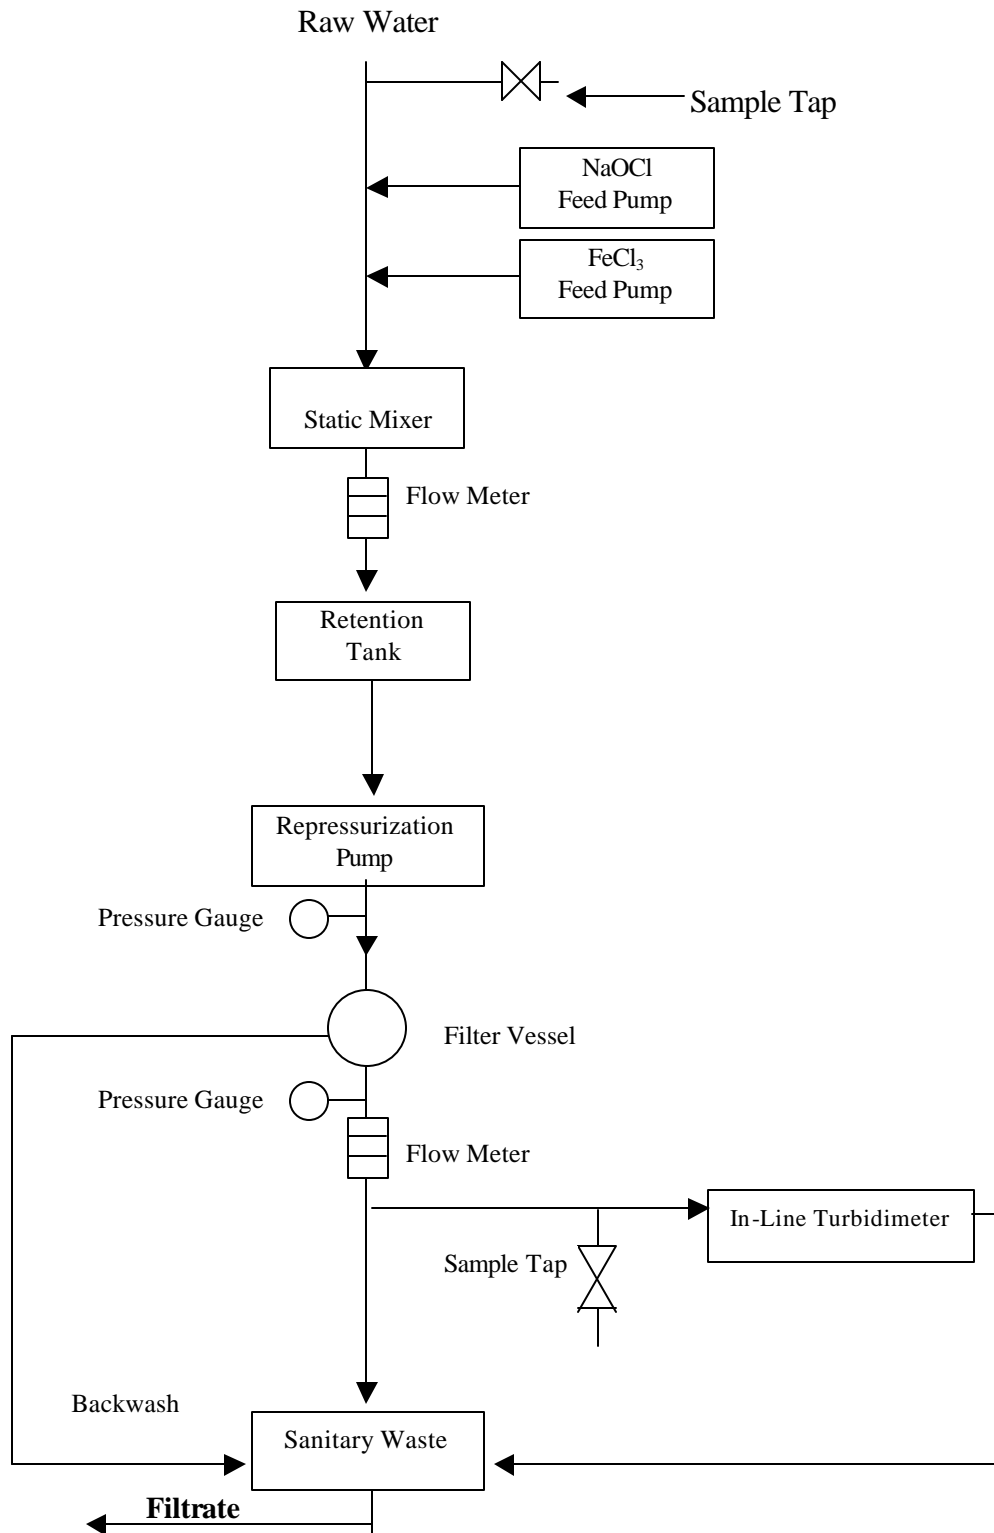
Raw Water

Sample Tap

NaOCl Feed Pump

$FeCl_3$ Feed Pump

Static Mixer

Flow Meter

Retention Tank

Repressurization Pump

Pressure Gauge

Filter Vessel

Pressure Gauge

Flow Meter

In-Line Turbidimeter

Sample Tap

Backwash

Sanitary Waste

**Filtrate**